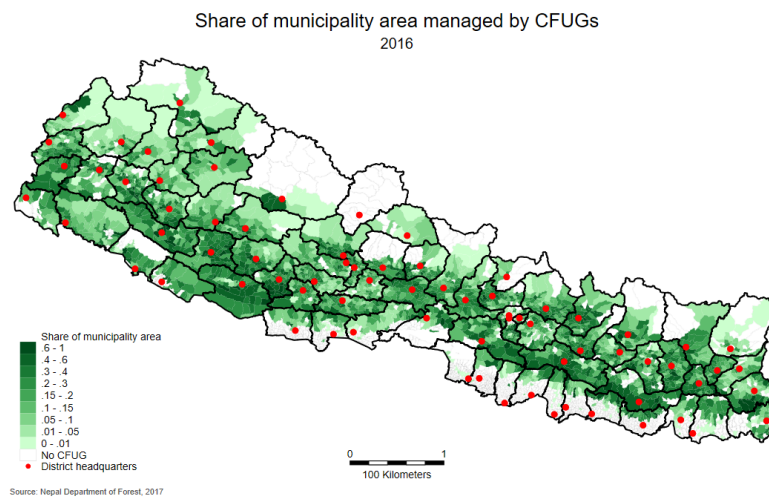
Share of municipality area managed by CFUGs
2016

Share of municipality area
.6 - 1
.4 - .6
.3 - .4
.2 - .3
.15 - .2
.1 - .15
.05 - .1
.01 - .05
0 - .01
No CFUG
District headquarters

0
1
100 Kilometers

Source: Nepal Department of Forest, 2017